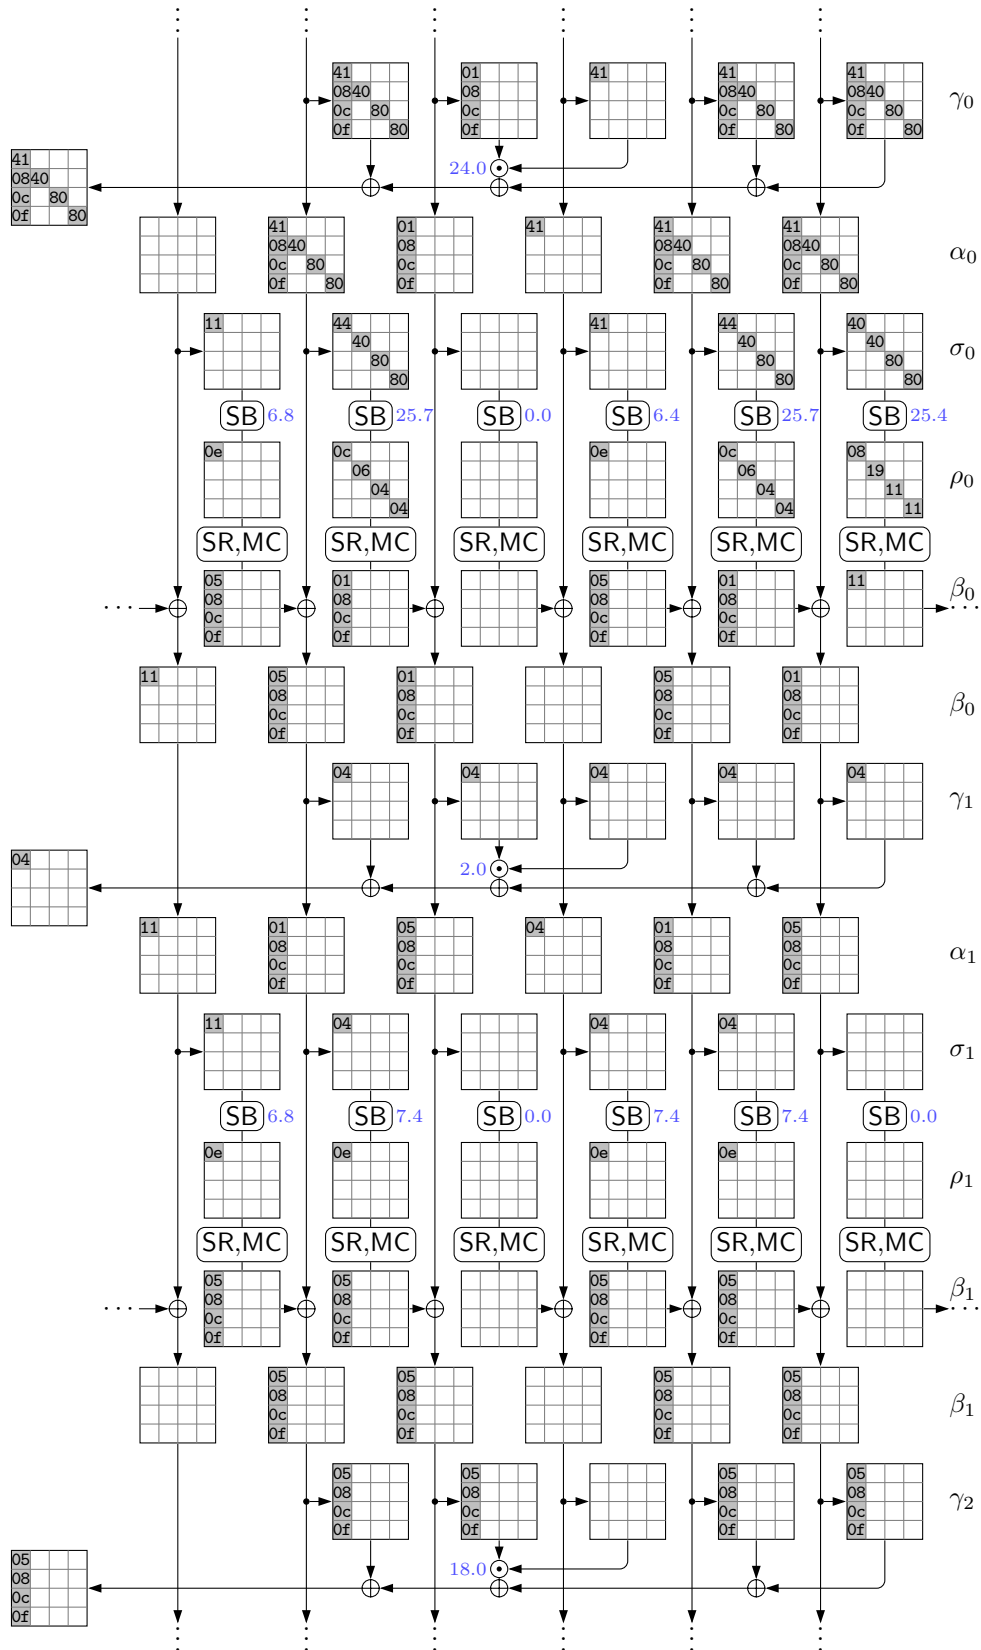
41 0840 0c 80 0f 80 | 01 08 0c 0f | 41 | 41 0840 0c 80 0f 80 | 41 0840 0c 80 0f 80 $\gamma_0$

41 0840 0c 80 0f 80

24.0

41 0840 0c 80 0f 80 | 01 08 0c 0f | 41 | 41 0840 0c 80 0f 80 | 41 0840 0c 80 0f 80 $\alpha_0$

11 | 44 40 80 80 | | 41 | 44 40 80 80 | 40 40 80 80 $\sigma_0$

SB 6.8 SB 25.7 SB 0.0 SB 6.4 SB 25.7 SB 25.4

0e | 0c 06 04 04 | | 0e | 0c 06 04 04 | 08 19 11 11 $\rho_0$

SR,MC SR,MC SR,MC SR,MC SR,MC SR,MC

05 08 0c 0f | 01 08 0c 0f | | 05 08 0c 0f | 01 08 0c 0f | 11 $\beta_0$

11 | 05 08 0c 0f | 01 08 0c 0f | | 05 08 0c 0f | 01 08 0c 0f $\beta_0$

04 | 04 | 04 | 04 | 04 $\gamma_1$

04

2.0

11 | 01 08 0c 0f | 05 08 0c 0f | 04 | 01 08 0c 0f | 05 08 0c 0f $\alpha_1$

11 | 04 | | 04 | 04 | $\sigma_1$

SB 6.8 SB 7.4 SB 0.0 SB 7.4 SB 7.4 SB 0.0

0e | 0e | | 0e | 0e | $\rho_1$

SR,MC SR,MC SR,MC SR,MC SR,MC SR,MC

05 08 0c 0f | 05 08 0c 0f | | 05 08 0c 0f | 05 08 0c 0f | $\beta_1$

| 05 08 0c 0f | 05 08 0c 0f | | 05 08 0c 0f | 05 08 0c 0f $\beta_1$

05 08 0c 0f | 05 08 0c 0f | | 05 08 0c 0f | 05 08 0c 0f $\gamma_2$

05 08 0c 0f

18.0